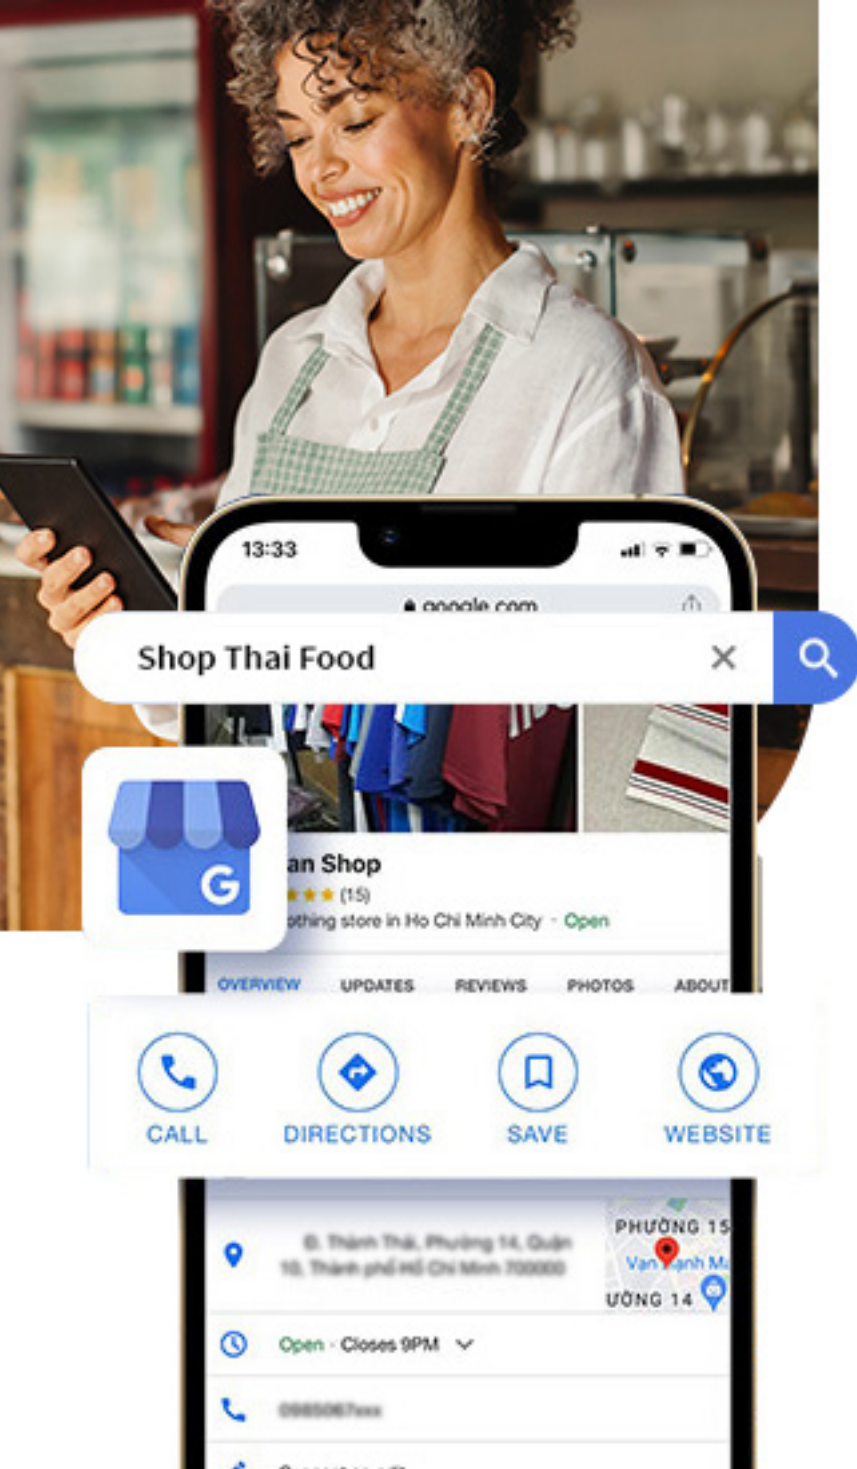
13:33

google.com

Shop Thai Food

G

an Shop

(15)

othing store in Ho Chi Minh City · Open

OVERVIEW UPDATES REVIEWS PHOTOS ABOUT

CALL DIRECTIONS SAVE WEBSITE

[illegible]

PHƯỜNG 15
Van Hạnh M
ƯỜNG 14

Open · Closes 9PM

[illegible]

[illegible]